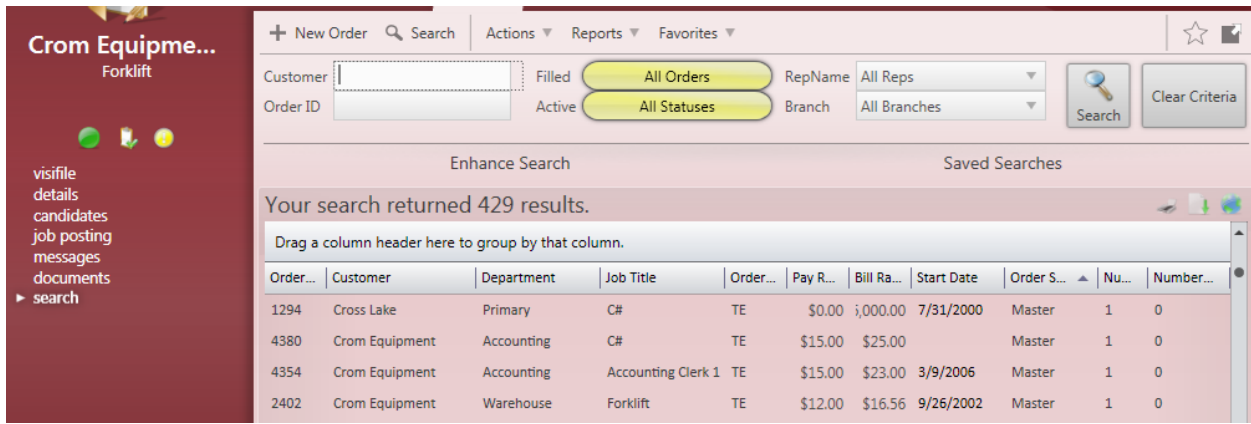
Crom Equipme...
Forklift

visifile
details
candidates
job posting
messages
documents
search

+ New Order  Search  Actions ▼  Reports ▼  Favorites ▼

Customer
Order ID
Filled  All Orders
Active  All Statuses
RepName  All Reps
Branch  All Branches
Search
Clear Criteria

Enhance Search
Saved Searches

Your search returned 429 results.

Drag a column header here to group by that column.

| Order... | Customer | Department | Job Title | Order... | Pay R... | Bill Ra... | Start Date | Order S... | Nu... | Number... |
|---|---|---|---|---|---|---|---|---|---|---|
| 1294 | Cross Lake | Primary | C# | TE | $0.00 | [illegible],000.00 | 7/31/2000 | Master | 1 | 0 |
| 4380 | Crom Equipment | Accounting | C# | TE | $15.00 | $25.00 | | Master | 1 | 0 |
| 4354 | Crom Equipment | Accounting | Accounting Clerk 1 | TE | $15.00 | $23.00 | 3/9/2006 | Master | 1 | 0 |
| 2402 | Crom Equipment | Warehouse | Forklift | TE | $12.00 | $16.56 | 9/26/2002 | Master | 1 | 0 |